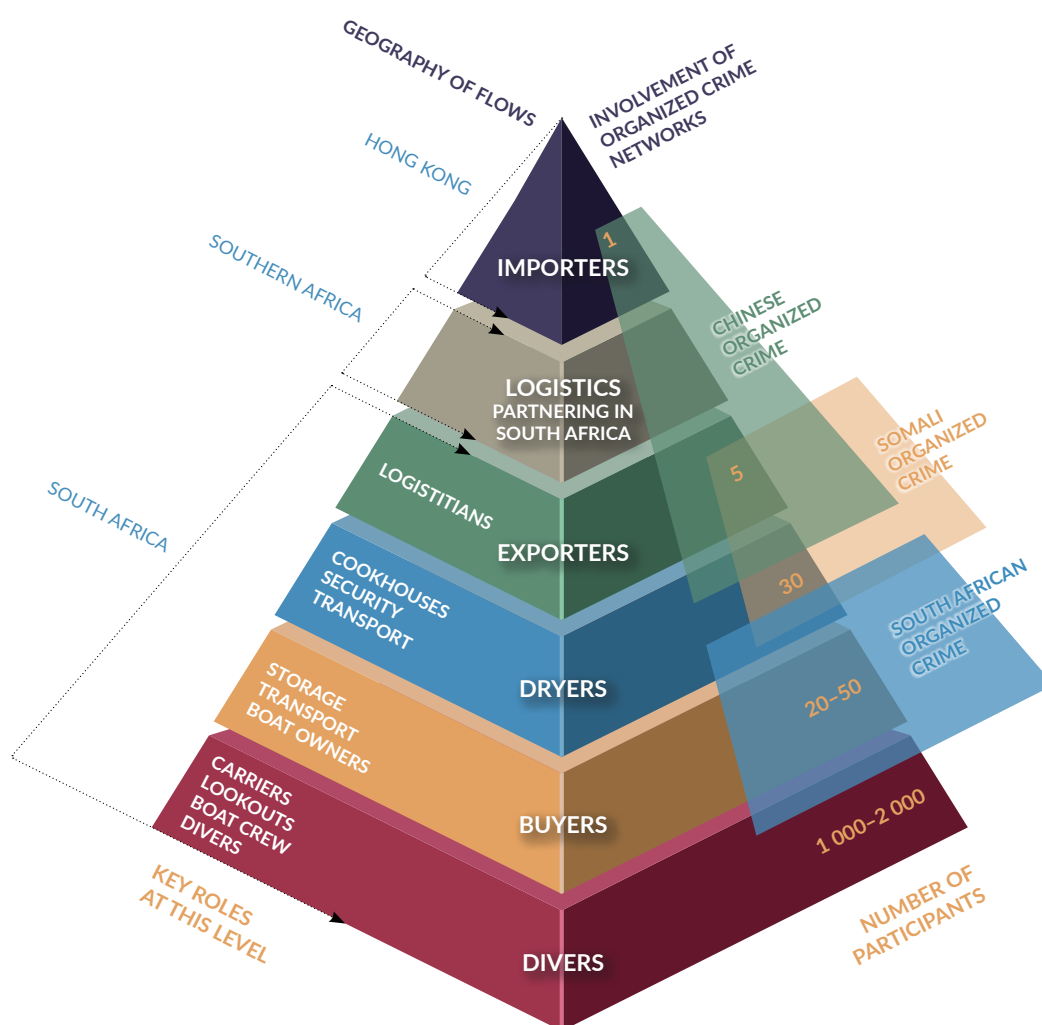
GEOGRAPHY OF FLOWS

INVOLVEMENT OF ORGANIZED CRIME NETWORKS

HONG KONG

SOUTHERN AFRICA

SOUTH AFRICA

IMPORTERS

1

CHINESE ORGANIZED CRIME

LOGISTICS
PARTNERING IN SOUTH AFRICA

SOMALI ORGANIZED CRIME

LOGISTITIANS

5

EXPORTERS

COOKHOUSES
SECURITY
TRANSPORT

30

SOUTH AFRICAN ORGANIZED CRIME

DRYERS

STORAGE
TRANSPORT
BOAT OWNERS

20–50

BUYERS

CARRIERS
LOOKOUTS
BOAT CREW
DIVERS

1 000–2 000

DIVERS

KEY ROLES AT THIS LEVEL

NUMBER OF PARTICIPANTS